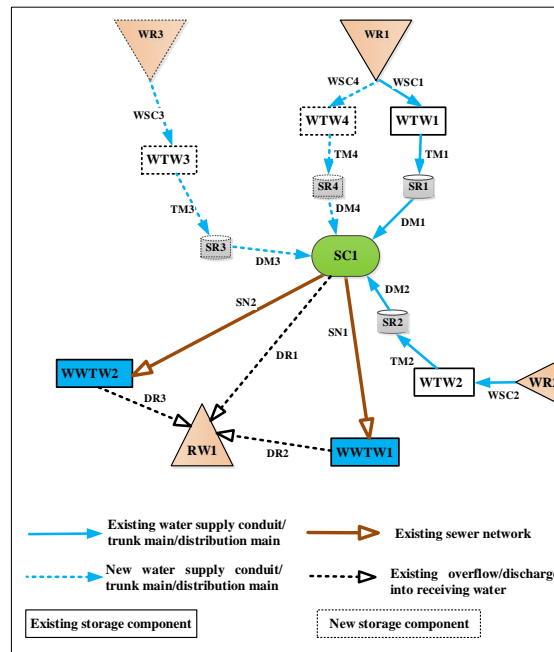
WR3

WR1

WSC4

WSC1

WSC3

WTW4

WTW1

WTW3

TM4

TM1

SR4

SR1

DM4

TM3

DM1

SR3

DM3

SC1

DM2

SN2

SR2

DR1

SN1

TM2

WWTW2

WTW2

WR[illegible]

DR3

WSC2

RW1

WWTW1

DR2

Existing water supply conduit/ trunk main/distribution main

Existing sewer network

New water supply conduit/ trunk main/distribution main

Existing overflow/discharg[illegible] into receiving water

Existing storage component

New storage component